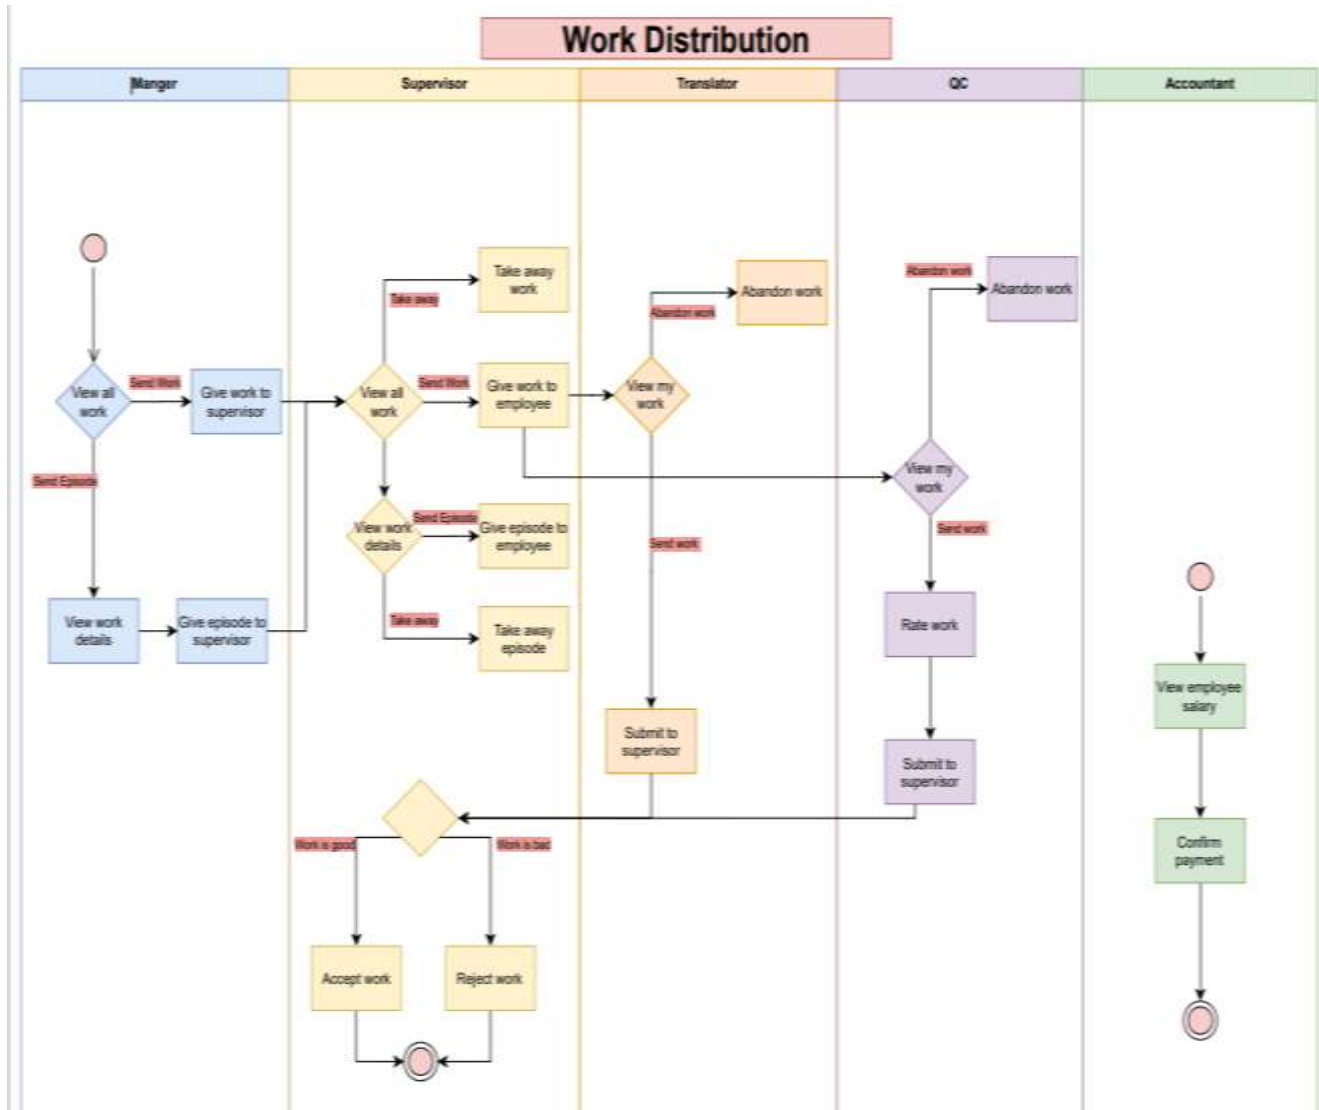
Work Distribution

Manger

Supervisor

Translator

QC

Accountant

View all work

Send Work

Give work to supervisor

Send Episode

View work details

Give episode to supervisor

Take away

Take away work

View all work

Send Work

Give work to employee

View work details

Send Episode

Give episode to employee

Take away

Take away episode

Abandon work

Abandon work

View my work

Send work

Submit to supervisor

Abandon work

Abandon work

View my work

Send work

Rate work

Submit to supervisor

Work is good

Work is bad

Accept work

Reject work

View employee salary

Confirm payment